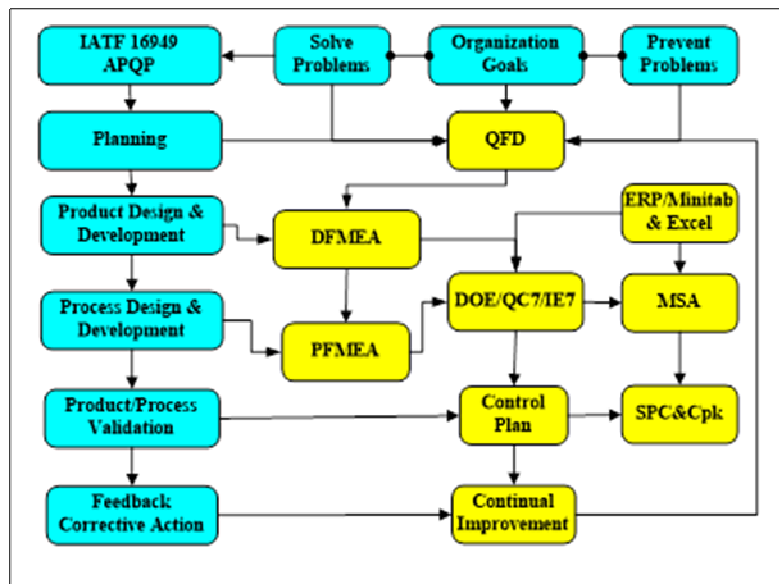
IATF 16949 APQP

Solve Problems

Organization Goals

Prevent Problems

Planning

QFD

Product Design & Development

DFMEA

ERP/Minitab & Excel

Process Design & Development

PFMEA

DOE/QC7/IE7

MSA

Product/Process Validation

Control Plan

SPC&Cpk

Feedback Corrective Action

Continual Improvement